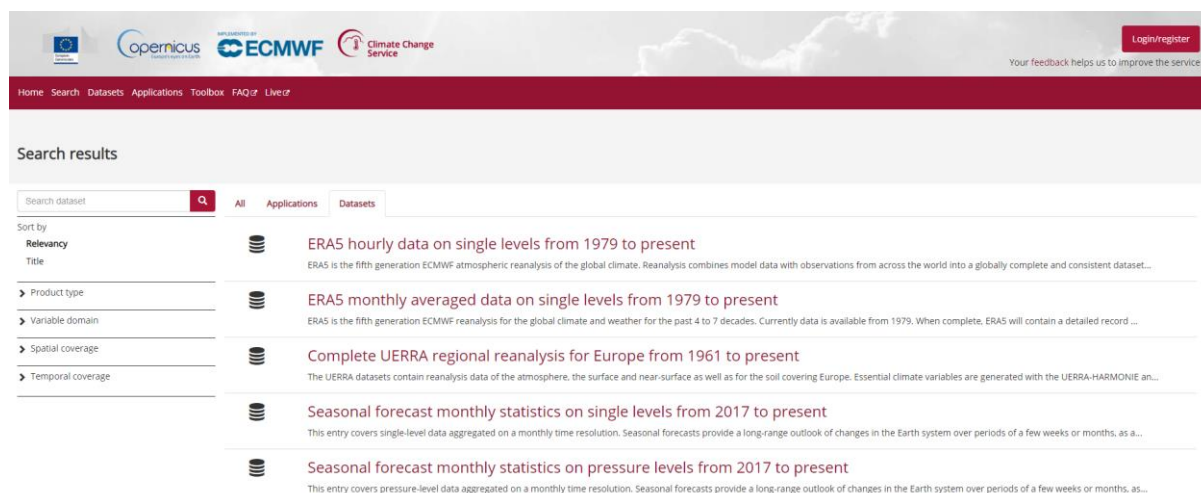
Copernicus IMPLEMENTED BY ECMWF Climate Change Service

Login/register

Your feedback helps us to improve the service

Home Search Datasets Applications Toolbox FAQ Live

Search results

Search dataset

Sort by
Relevancy
Title

Product type

Variable domain

Spatial coverage

Temporal coverage

All Applications Datasets

ERA5 hourly data on single levels from 1979 to present

ERA5 is the fifth generation ECMWF atmospheric reanalysis of the global climate. Reanalysis combines model data with observations from across the world into a globally complete and consistent dataset...

ERA5 monthly averaged data on single levels from 1979 to present

ERA5 is the fifth generation ECMWF reanalysis for the global climate and weather for the past 4 to 7 decades. Currently data is available from 1979. When complete, ERA5 will contain a detailed record ...

Complete UERRA regional reanalysis for Europe from 1961 to present

The UERRA datasets contain reanalysis data of the atmosphere, the surface and near-surface as well as for the soil covering Europe. Essential climate variables are generated with the UERRA-HARMONIE an...

Seasonal forecast monthly statistics on single levels from 2017 to present

This entry covers single-level data aggregated on a monthly time resolution. Seasonal forecasts provide a long-range outlook of changes in the Earth system over periods of a few weeks or months, as a...

Seasonal forecast monthly statistics on pressure levels from 2017 to present

This entry covers pressure-level data aggregated on a monthly time resolution. Seasonal forecasts provide a long-range outlook of changes in the Earth system over periods of a few weeks or months, as...